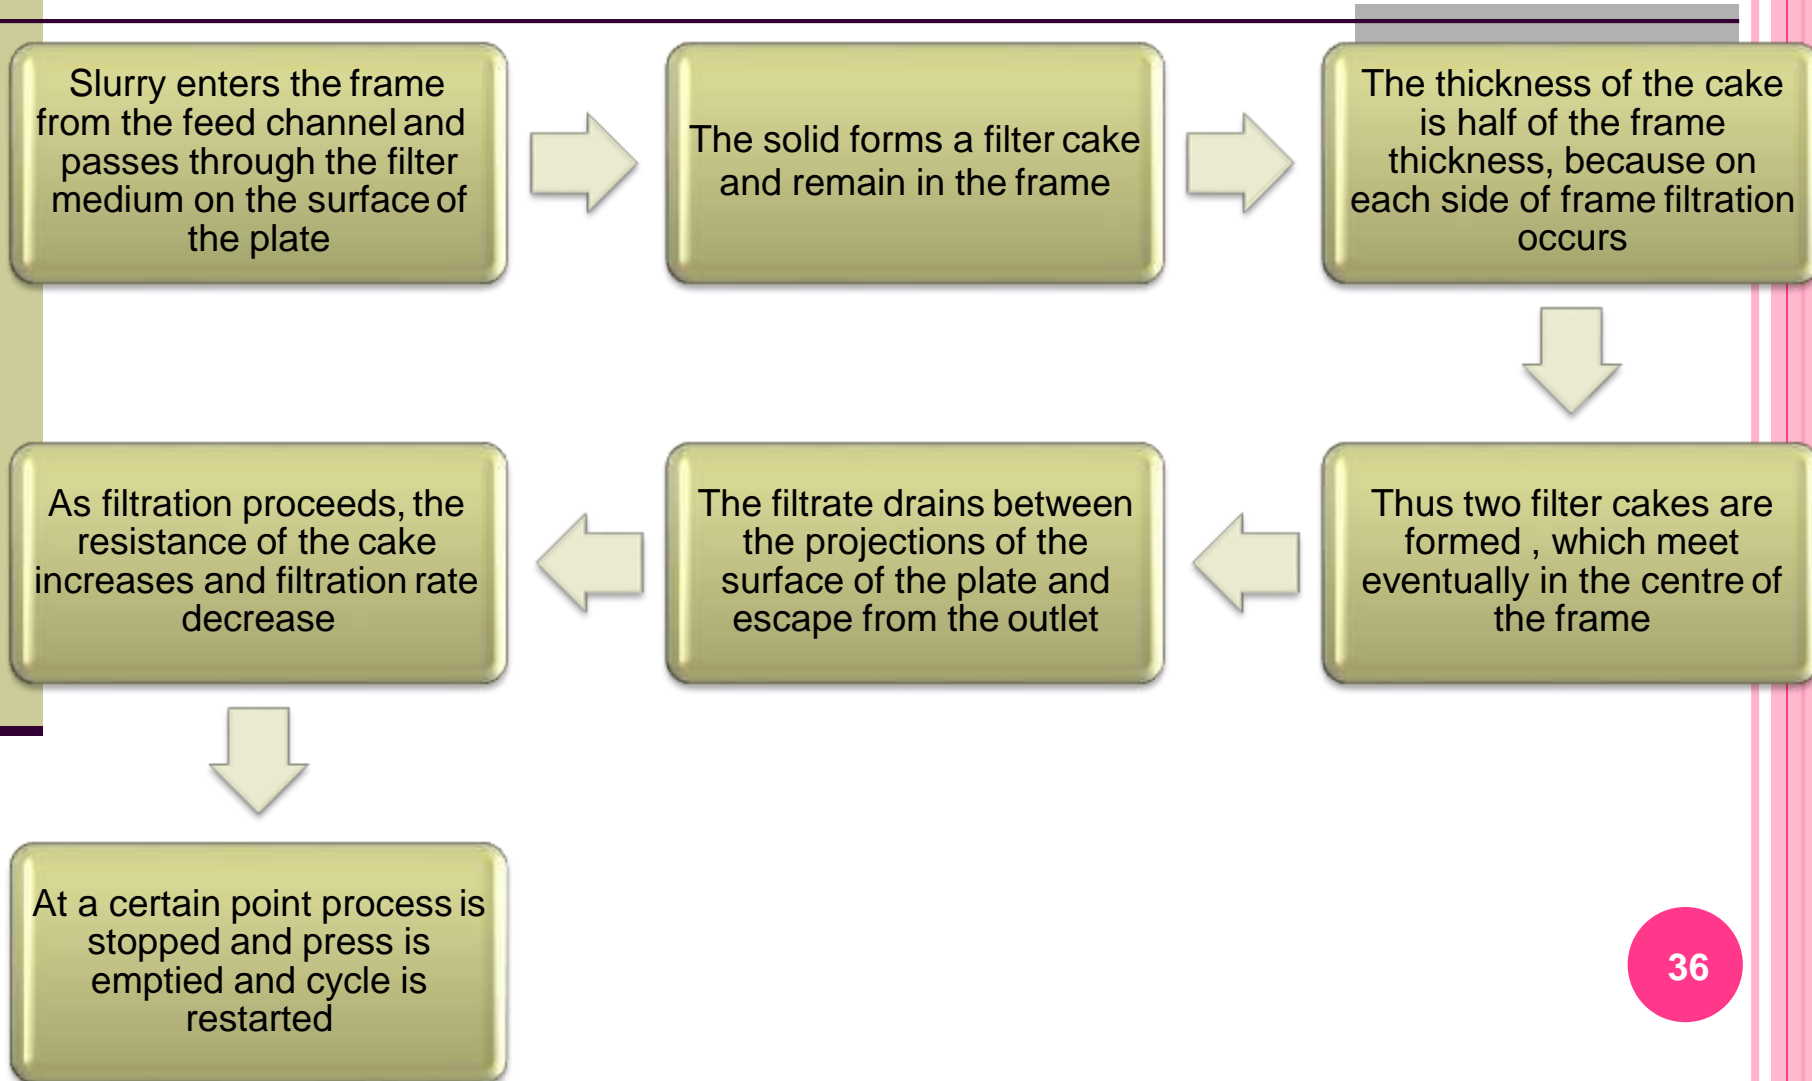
Slurry enters the frame from the feed channel and passes through the filter medium on the surface of the plate

The solid forms a filter cake and remain in the frame

The thickness of the cake is half of the frame thickness, because on each side of frame filtration occurs

Thus two filter cakes are formed , which meet eventually in the centre of the frame

The filtrate drains between the projections of the surface of the plate and escape from the outlet

As filtration proceeds, the resistance of the cake increases and filtration rate decrease

At a certain point process is stopped and press is emptied and cycle is restarted

36